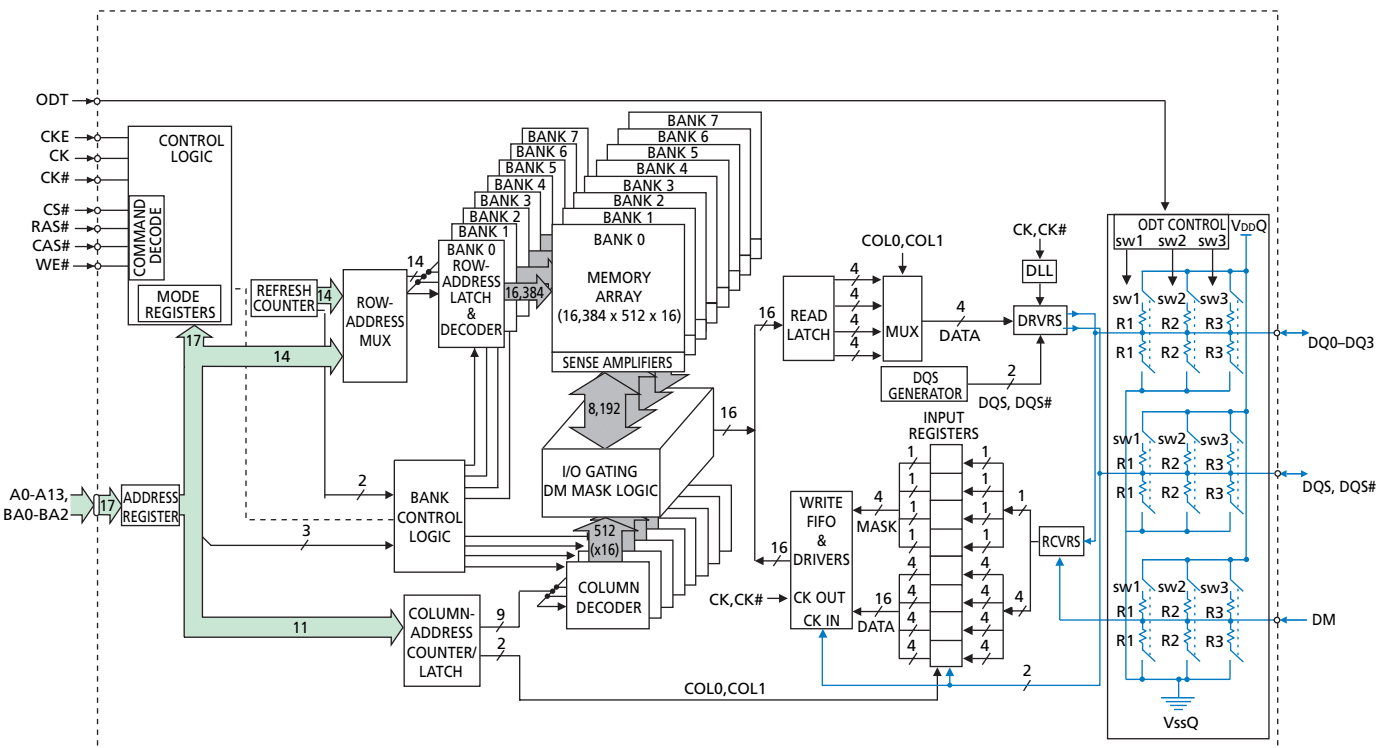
ODT

CKE
CK
CK#

CS#
RAS#
CAS#
WE#

CONTROL LOGIC

COMMAND DECODE

MODE REGISTERS

REFRESH COUNTER

14

ROW-ADDRESS MUX

14

BANK 0 ROW-ADDRESS LATCH & DECODER

BANK 1
BANK 2
BANK 3
BANK 4
BANK 5
BANK 6
BANK 7

16,384

BANK 7
BANK 6
BANK 5
BANK 4
BANK 3
BANK 2
BANK 1
BANK 0

MEMORY ARRAY
(16,384 x 512 x 16)

SENSE AMPLIFIERS

8,192

I/O GATING
DM MASK LOGIC

512
(x16)

COLUMN DECODER

17

14

A0-A13,
BA0-BA2

17

ADDRESS REGISTER

2

BANK CONTROL LOGIC

3

11

COLUMN-ADDRESS COUNTER/ LATCH

9

2

COL0, COL1

16

READ LATCH

4
4
4
4

COL0, COL1

MUX

4
DATA

CK, CK#

DLL

DRVRS

DQS GENERATOR

2
DQS, DQS#

16

INPUT REGISTERS

1
1
1
1
1
1
1
1

4

MASK

WRITE FIFO & DRIVERS

16

CK, CK#

CK OUT
CK IN

16
DATA

4
4
4
4
4
4
4
4

1

4

RCVRS

2

ODT CONTROL
sw1 sw2 sw3
$V_{DD}Q$

sw1 sw2 sw3
R1 R2 R3
R1 R2 R3

DQ0–DQ3

sw1 sw2 sw3
R1 R2 R3
R1 R2 R3

DQS, DQS#

sw1 sw2 sw3
R1 R2 R3
R1 R2 R3

DM

$V_{SS}Q$